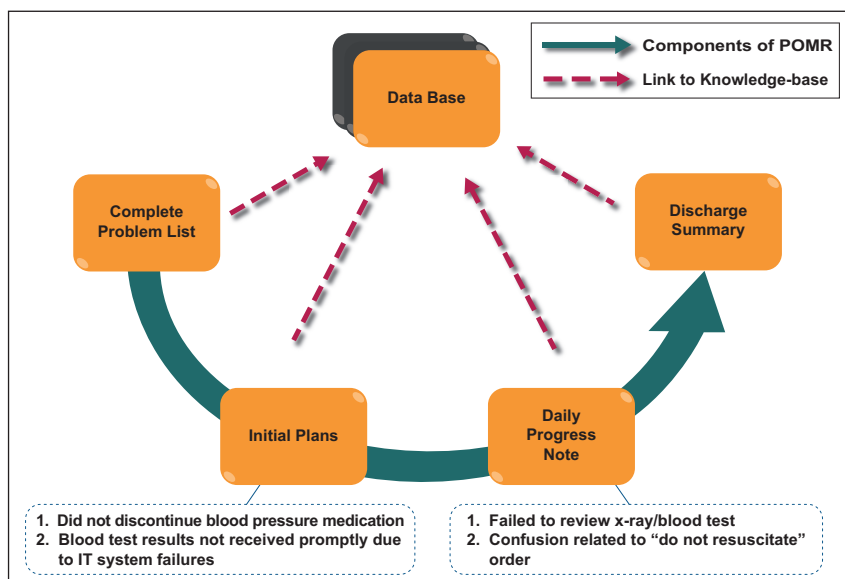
Components of POMR

Link to Knowledge-base

Data Base

Complete Problem List

Discharge Summary

Initial Plans

Daily Progress Note

1. Did not discontinue blood pressure medication
2. Blood test results not received promptly due to IT system failures

1. Failed to review x-ray/blood test
2. Confusion related to "do not resuscitate" order